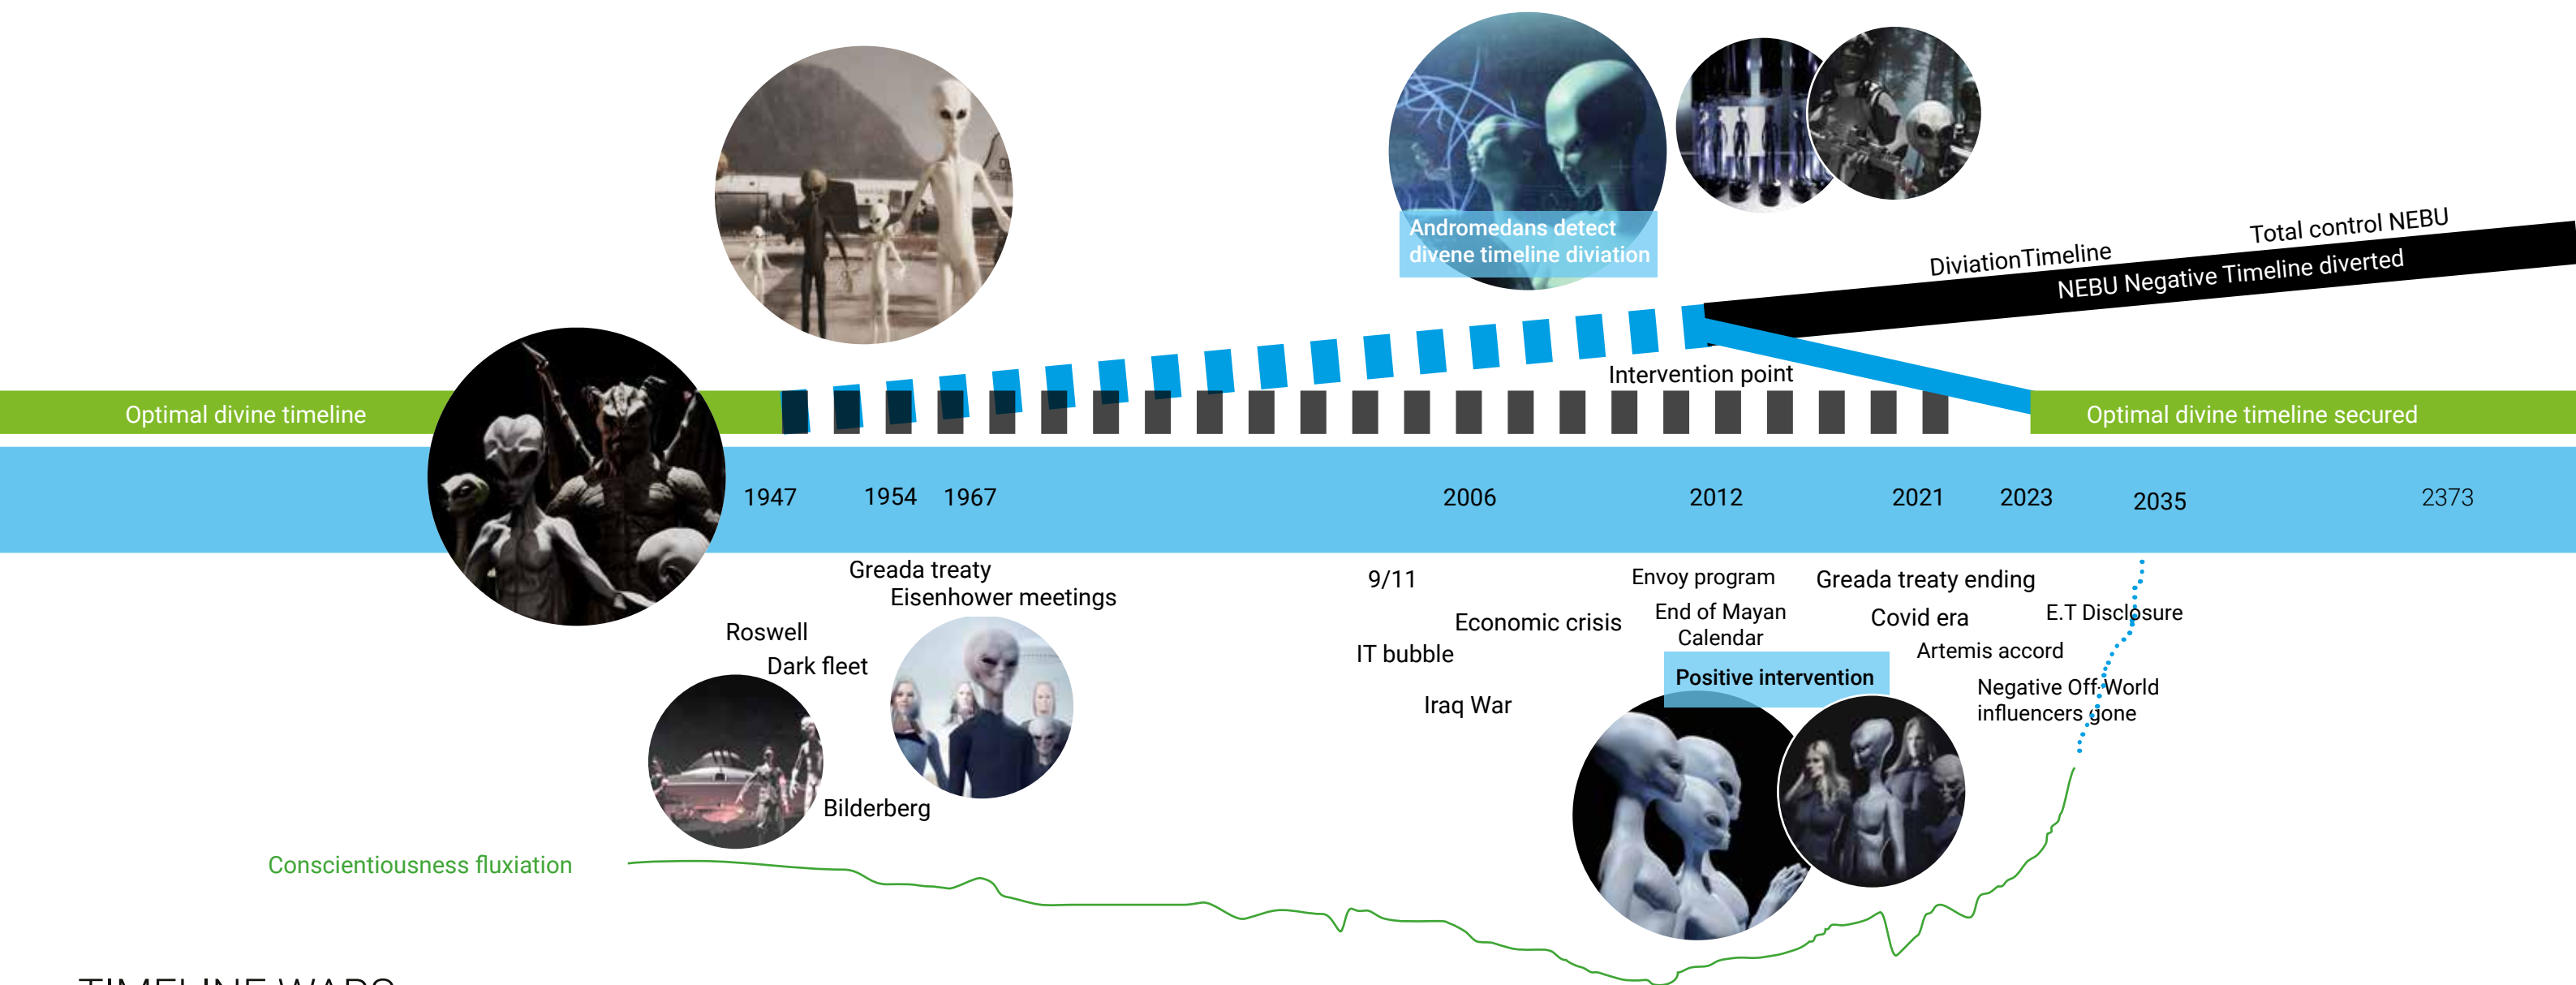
Andromedans detect divene timeline diviation

Total control NEBU

DiviationTimeline

NEBU Negative Timeline diverted

Intervention point

Optimal divine timeline

Optimal divine timeline secured

1947 1954 1967 2006 2012 2021 2023 2035 2373

Greada treaty

Eisenhower meetings

Roswell

Dark fleet

Bilderberg

9/11

Economic crisis

IT bubble

Iraq War

Envoy program

End of Mayan Calendar

Positive intervention

Greada treaty ending

Covid era

Artemis accord

E.T Disclosure

Negative Off-World influencers gone

Conscientiousness fluxiation

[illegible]